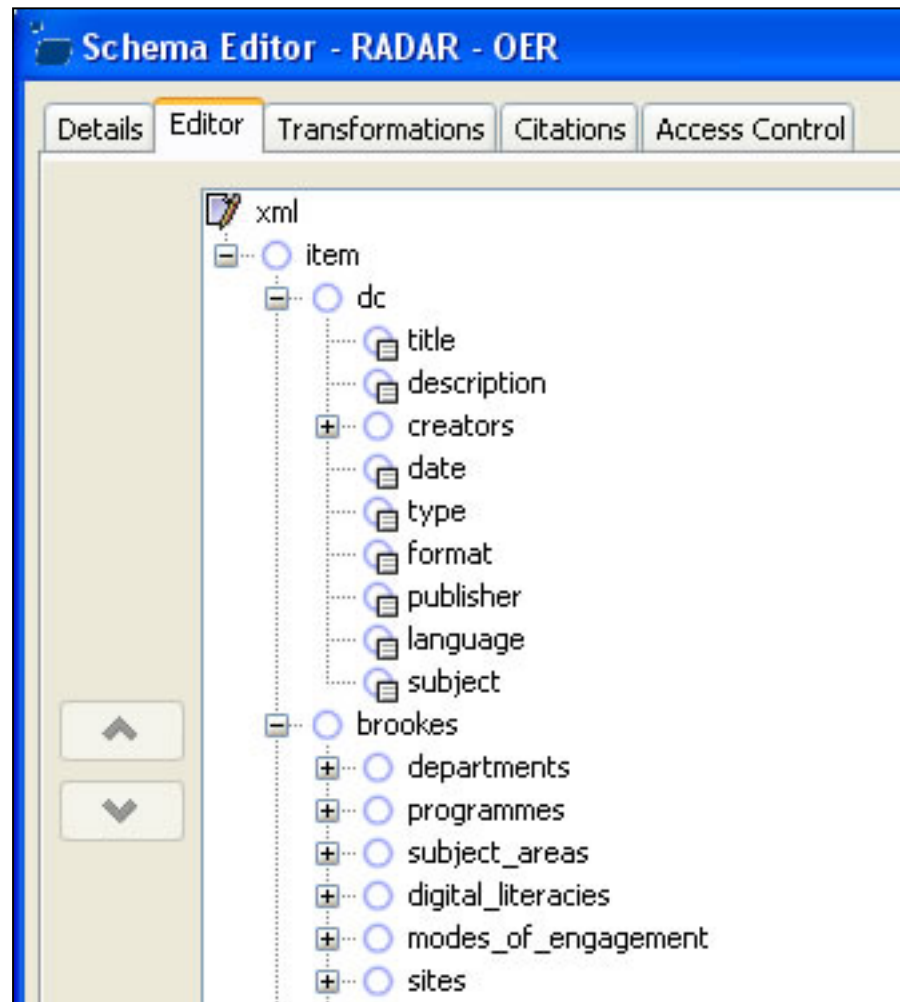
Schema Editor - RADAR - OER

Details | Editor | Transformations | Citations | Access Control

xml
item
dc
title
description
creators
date
type
format
publisher
language
subject
brookes
departments
programmes
subject_areas
digital_literacies
modes_of_engagement
sites